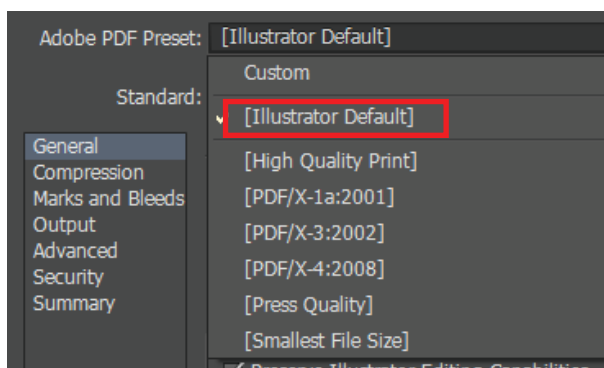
Adobe PDF Preset: [Illustrator Default]

Standard:

General
Compression
Marks and Bleeds
Output
Advanced
Security
Summary

Custom
[Illustrator Default]
[High Quality Print]
[PDF/X-1a:2001]
[PDF/X-3:2002]
[PDF/X-4:2008]
[Press Quality]
[Smallest File Size]

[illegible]